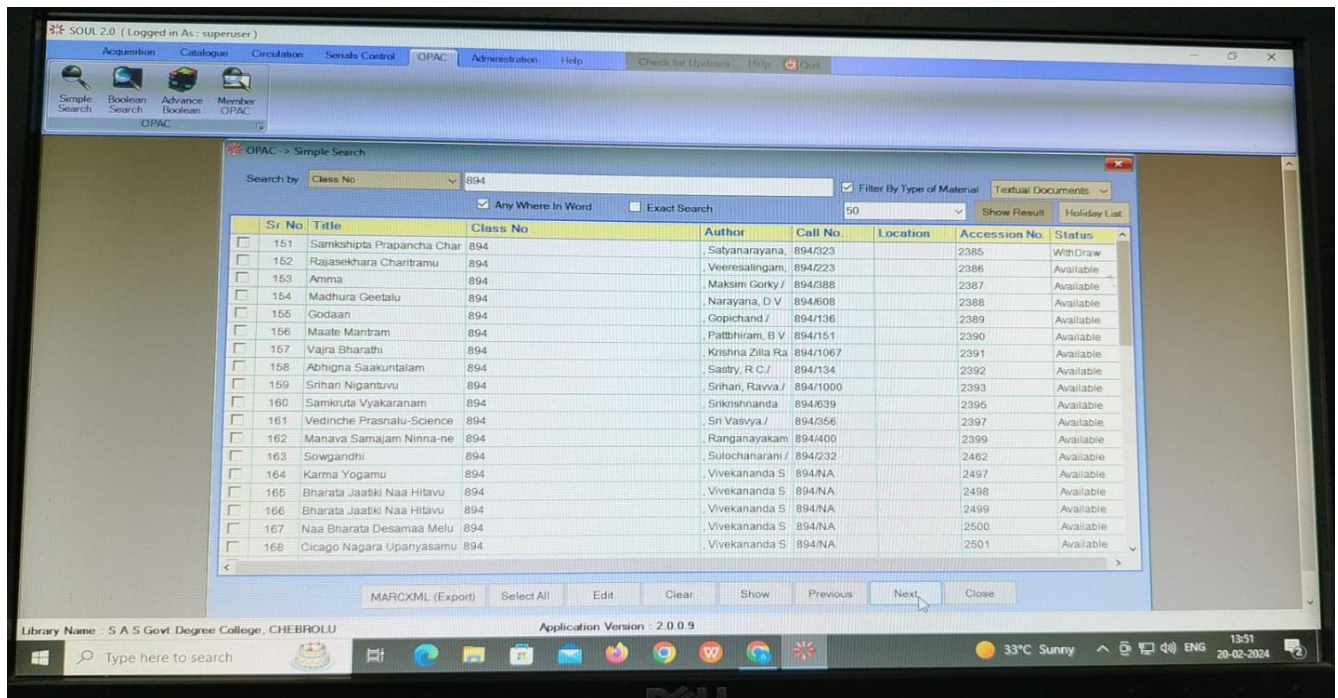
SOUL 2.0 ( Logged in As : superuser )

Acquisition Catalogue Circulation Serials Control OPAC Administration Help Check for Updates Help Quit

Simple Search Boolean Search Advance Boolean Member OPAC
OPAC

OPAC -> Simple Search

Search by Class No 894

Any Where In Word Exact Search

Filter By Type of Material Textual Documents

50 Show Result Holiday List

| | Sr. No | Title | Class No | Author | Call No. | Location | Accession No. | Status |
|---|---|---|---|---|---|---|---|---|
| | 151 | Samkshipta Prapancha Char | 894 | , Satyanarayana, | 894/323 | | 2385 | WithDraw |
| | 152 | Rajasekhara Charitramu | 894 | , Veeresalingam, | 894/223 | | 2386 | Available |
| | 153 | Amma | 894 | , Maksim Gorky / | 894/388 | | 2387 | Available |
| | 154 | Madhura Geetalu | 894 | , Narayana, D V | 894/608 | | 2388 | Available |
| | 155 | Godaan | 894 | , Gopichand / | 894/136 | | 2389 | Available |
| | 156 | Maate Mantram | 894 | , Pattbhiram, B V | 894/151 | | 2390 | Available |
| | 157 | Vajra Bharathi | 894 | , Krishna Zilla Ra | 894/1067 | | 2391 | Available |
| | 158 | Abhigna Saakuntalam | 894 | , Sastry, R C / | 894/134 | | 2392 | Available |
| | 159 | Srihari Nigantuvu | 894 | , Srihari, Ravva / | 894/1000 | | 2393 | Available |
| | 160 | Samkruta Vyakaranam | 894 | , Srikrishnanda | 894/639 | | 2395 | Available |
| | 161 | Vedinche Prasnalu-Science | 894 | , Sri Vasvya / | 894/356 | | 2397 | Available |
| | 162 | Manava Samajam Ninna-ne | 894 | , Ranganayakam | 894/400 | | 2399 | Available |
| | 163 | Sowgandhi | 894 | , Sulochanarani / | 894/232 | | 2462 | Available |
| | 164 | Karma Yogamu | 894 | , Vivekananda S | 894/NA | | 2497 | Available |
| | 165 | Bharata Jaatiki Naa Hitavu | 894 | , Vivekananda S | 894/NA | | 2498 | Available |
| | 166 | Bharata Jaatiki Naa Hitavu | 894 | , Vivekananda S | 894/NA | | 2499 | Available |
| | 167 | Naa Bharata Desamaa Melu | 894 | , Vivekananda S | 894/NA | | 2500 | Available |
| | 168 | Cicago Nagara Upanyasamu | 894 | , Vivekananda S | 894/NA | | 2501 | Available |

MARCXML (Export) Select All Edit Clear Show Previous Next Close

Library Name : S A S Govt Degree College, CHEBROLU Application Version : 2.0.0.9

Type here to search 33°C Sunny ENG 13:51 20-02-2024

DELL